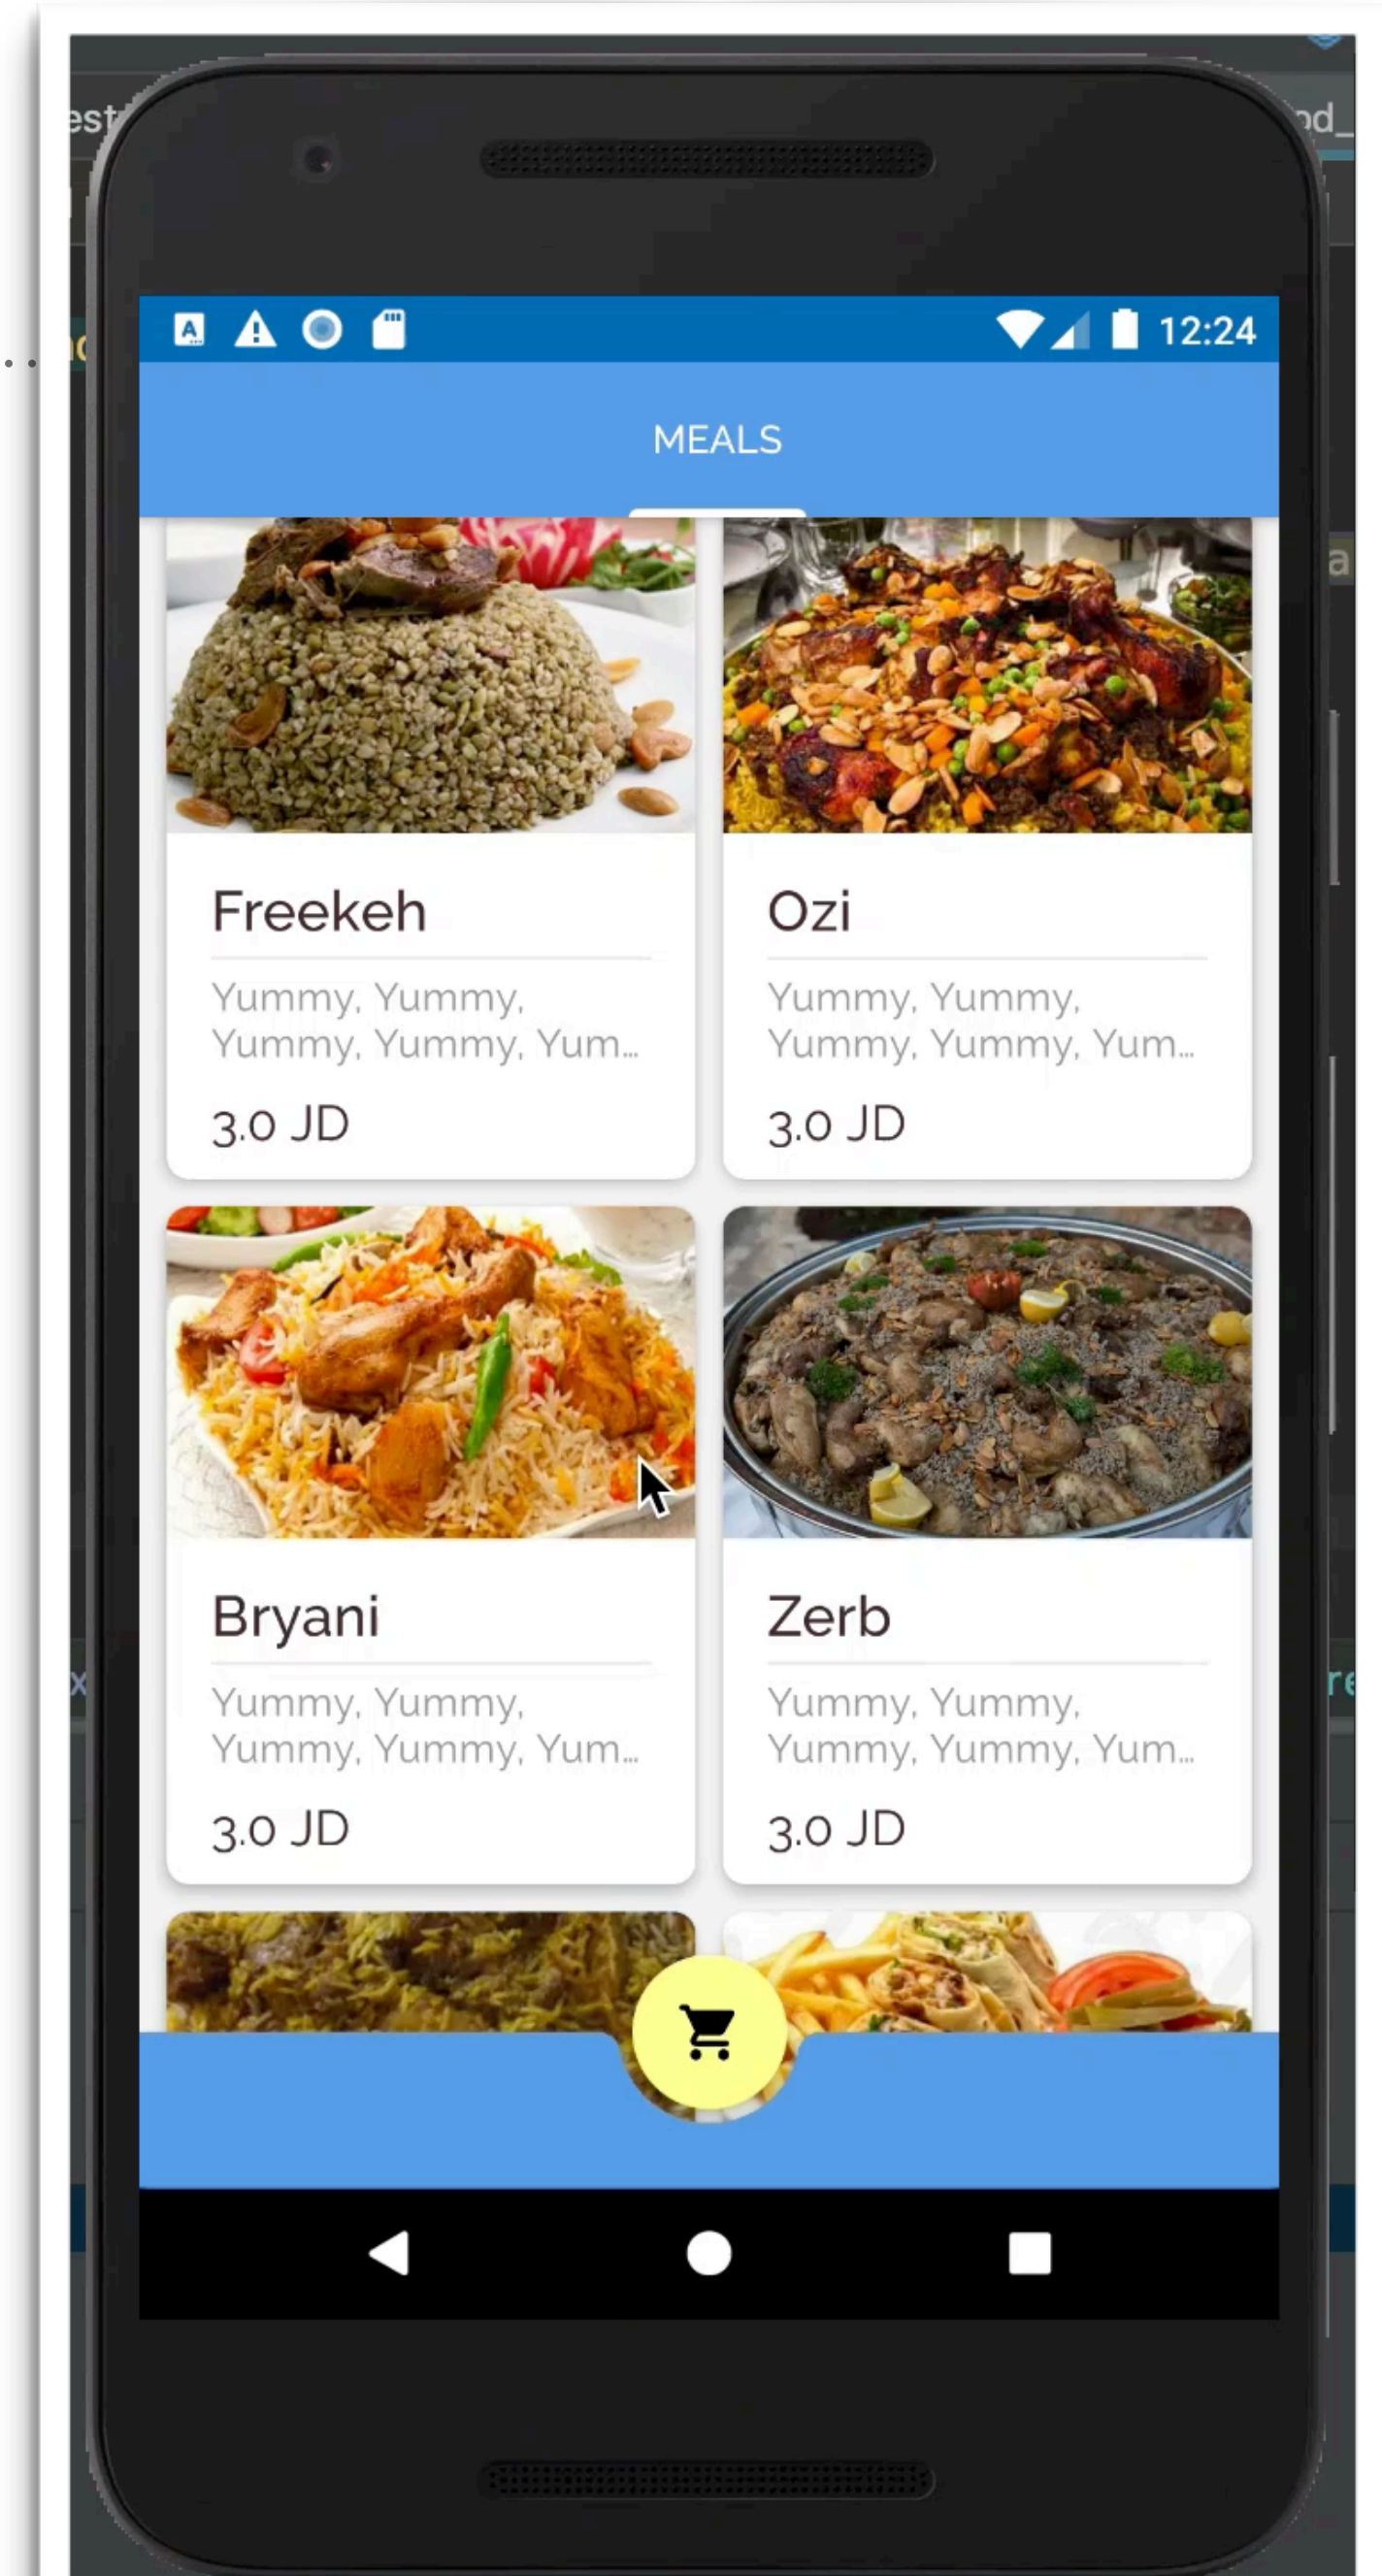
12:24

MEALS

Freekeh
Yummy, Yummy, Yummy, Yummy, Yum...
3.0 JD

Ozi
Yummy, Yummy, Yummy, Yummy, Yum...
3.0 JD

Bryani
Yummy, Yummy, Yummy, Yummy, Yum...
3.0 JD

Zerb
Yummy, Yummy, Yummy, Yummy, Yum...
3.0 JD